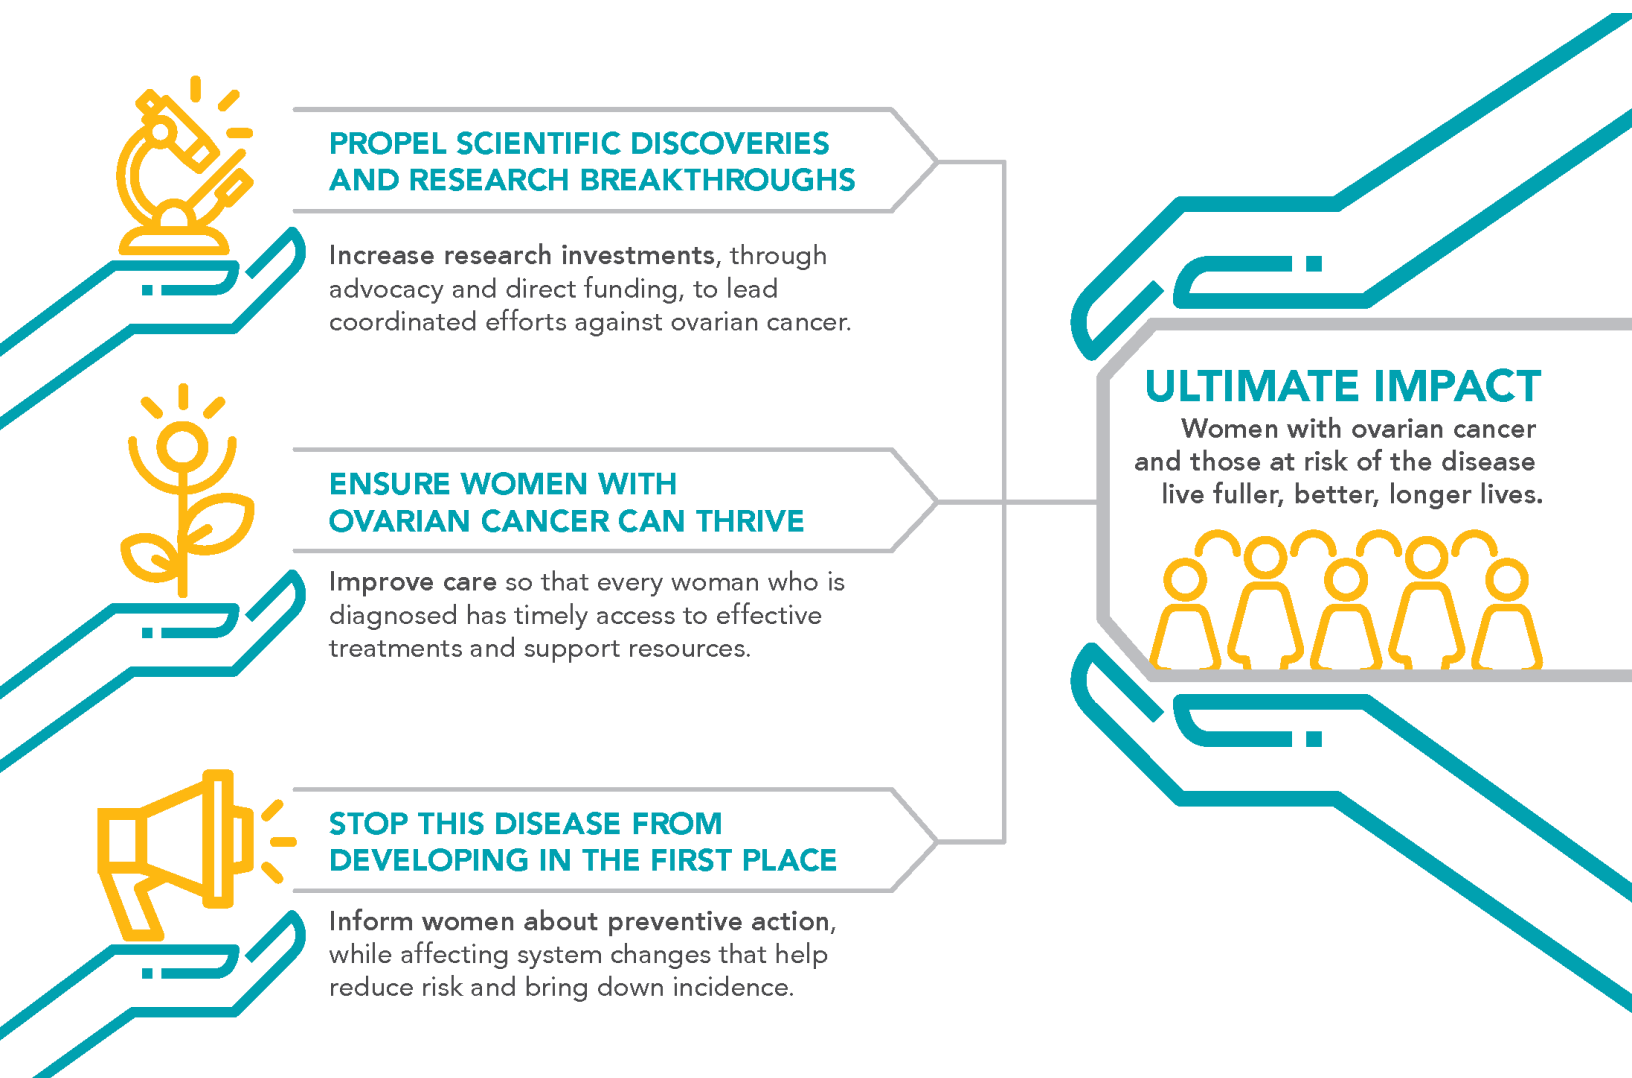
PROPEL SCIENTIFIC DISCOVERIES AND RESEARCH BREAKTHROUGHS

Increase research investments, through advocacy and direct funding, to lead coordinated efforts against ovarian cancer.

ENSURE WOMEN WITH OVARIAN CANCER CAN THRIVE

Improve care so that every woman who is diagnosed has timely access to effective treatments and support resources.

STOP THIS DISEASE FROM DEVELOPING IN THE FIRST PLACE

Inform women about preventive action, while affecting system changes that help reduce risk and bring down incidence.

ULTIMATE IMPACT

Women with ovarian cancer and those at risk of the disease live fuller, better, longer lives.